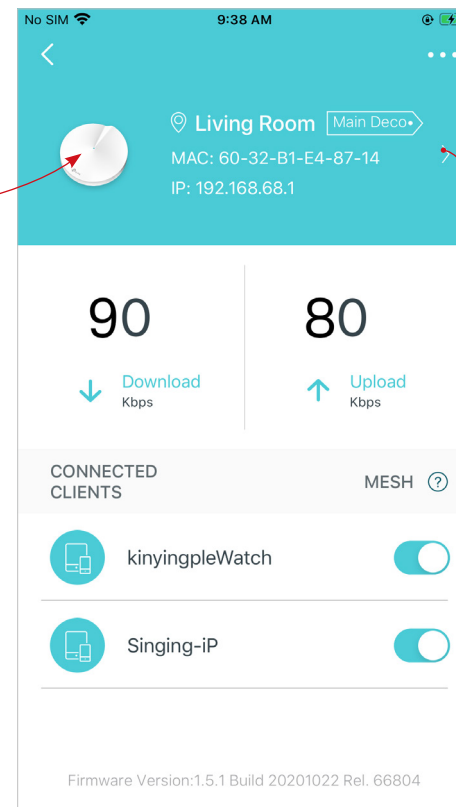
No SIM 9:38 AM

Living Room Main Deco
MAC: 60-32-B1-E4-87-14
IP: 192.168.68.1

90
Download
Kbps

80
Upload
Kbps

CONNECTED CLIENTS
MESH ?

kinyingpleWatch

Singing-iP

Firmware Version:1.5.1 Build 20201022 Rel. 66804